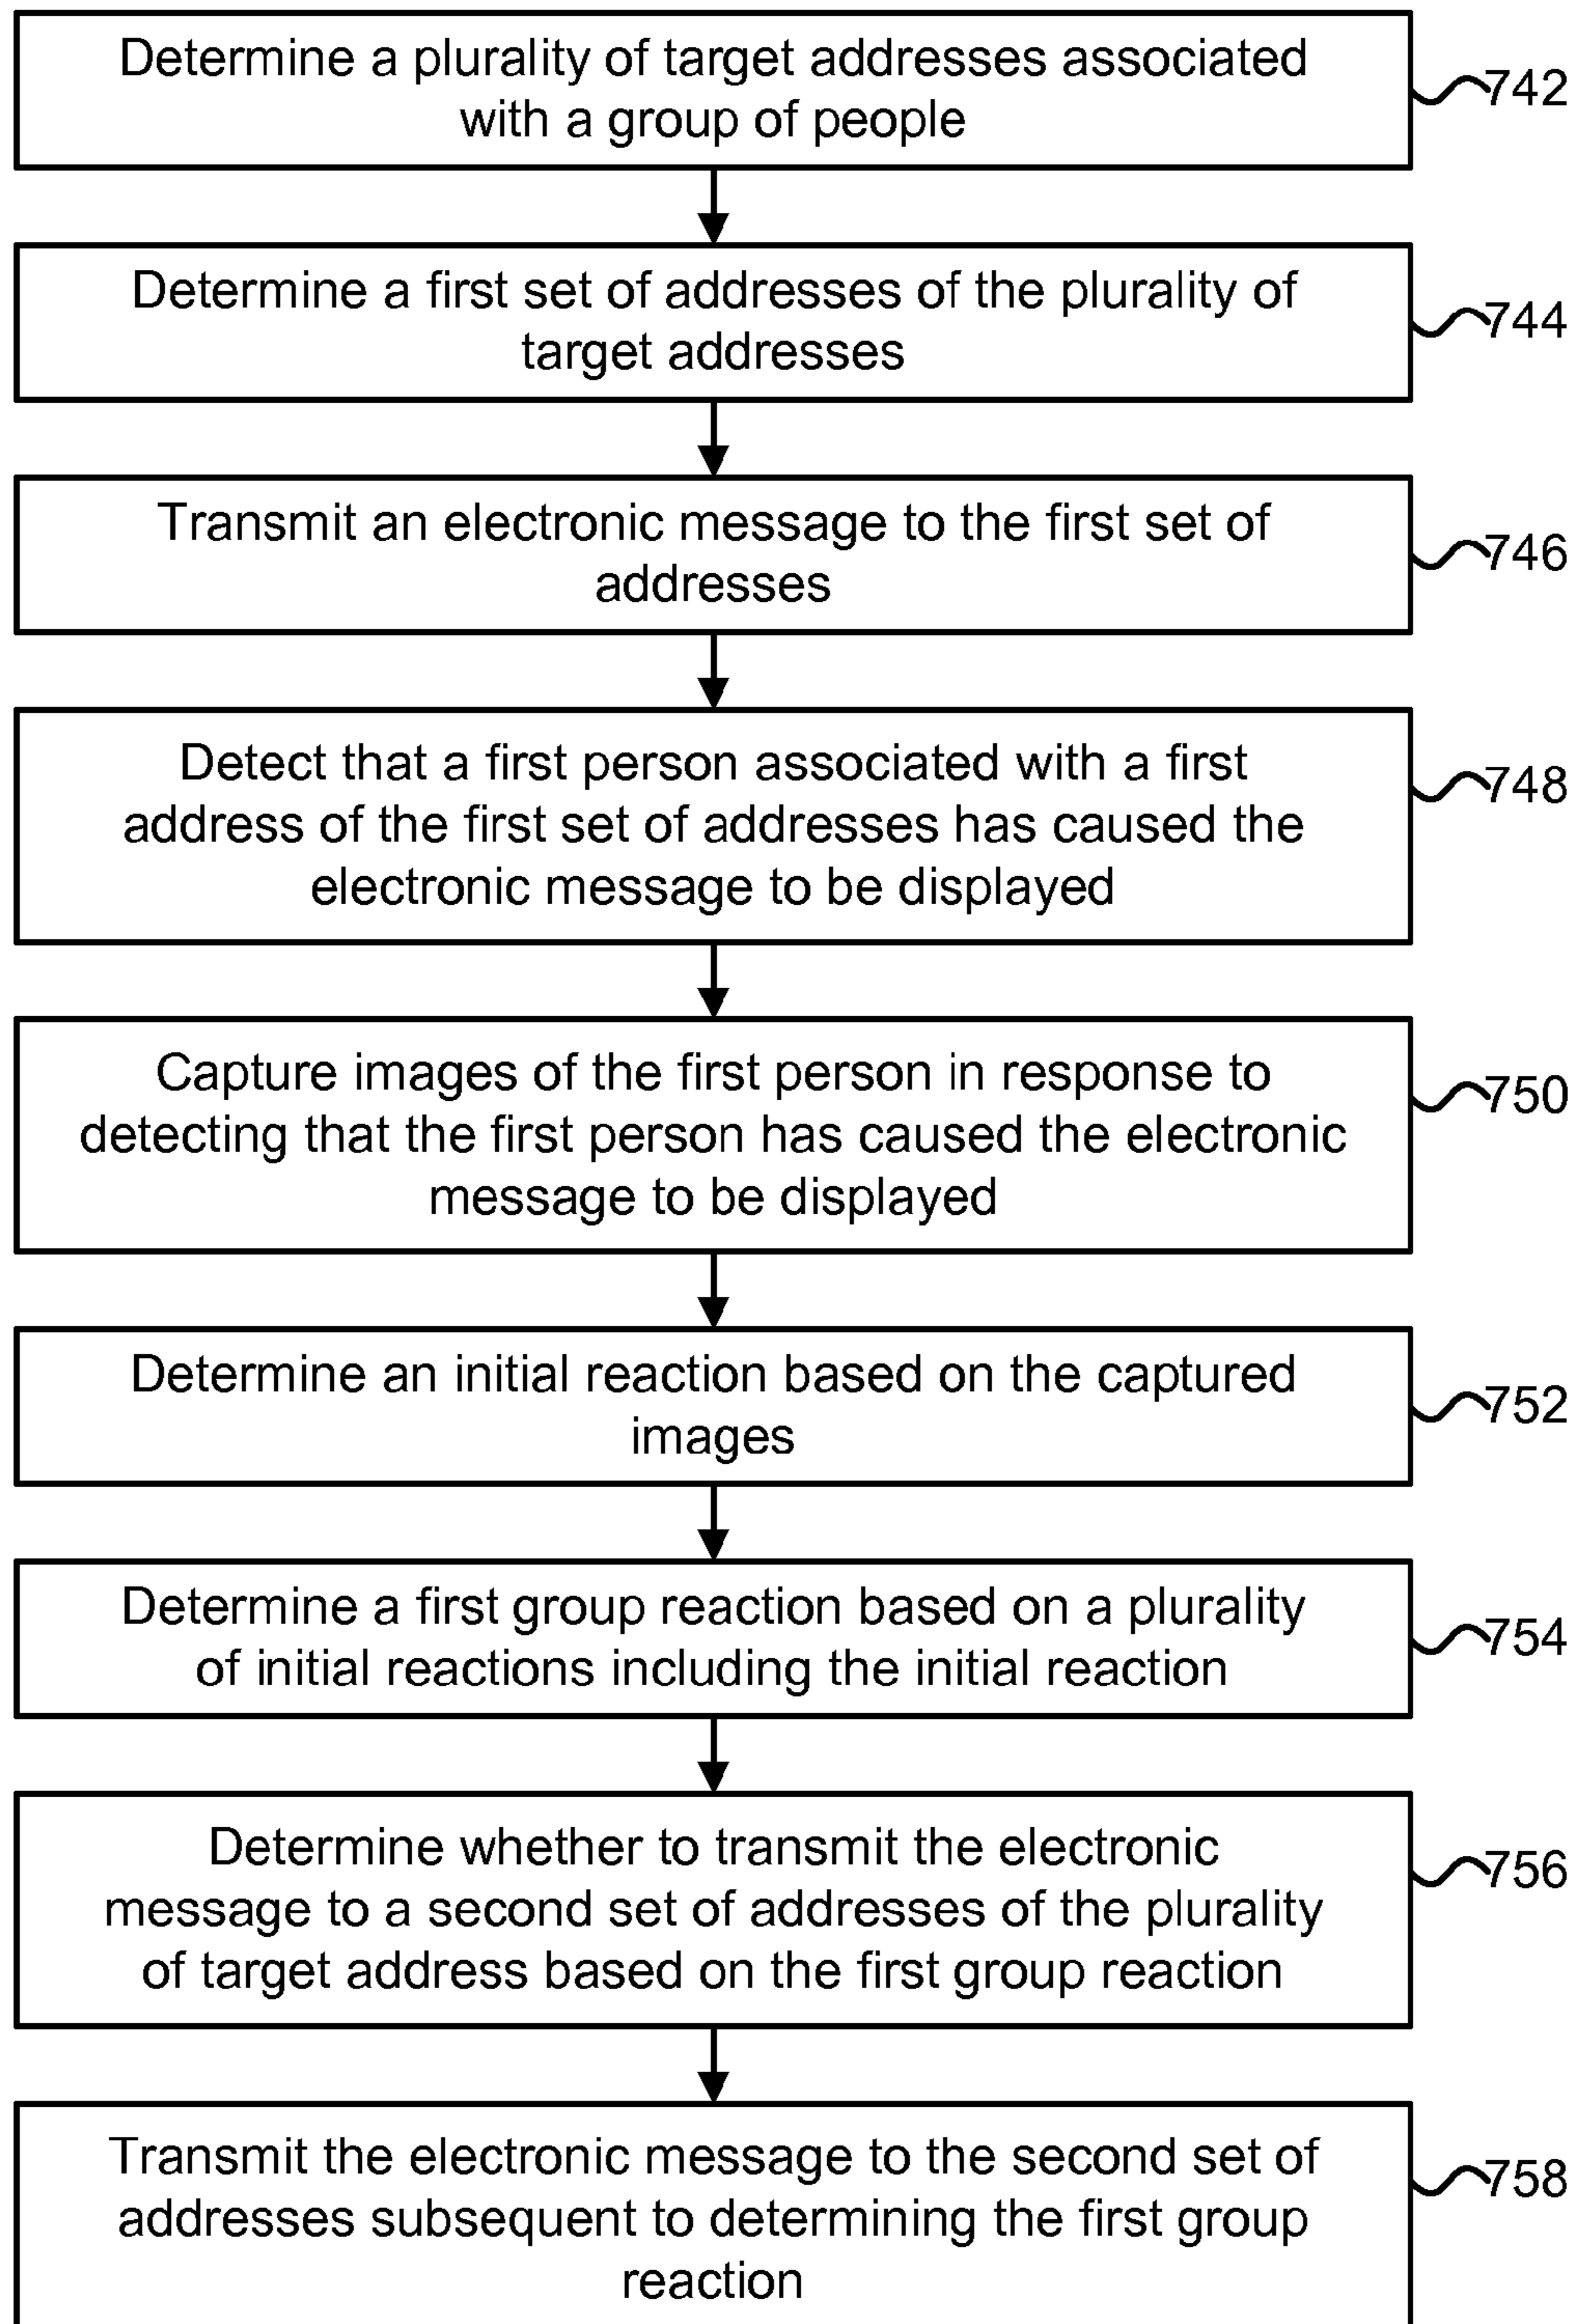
Determine a plurality of target addresses associated with a group of people

742

Determine a first set of addresses of the plurality of target addresses

744

Transmit an electronic message to the first set of addresses

746

Detect that a first person associated with a first address of the first set of addresses has caused the electronic message to be displayed

748

Capture images of the first person in response to detecting that the first person has caused the electronic message to be displayed

750

Determine an initial reaction based on the captured images

752

Determine a first group reaction based on a plurality of initial reactions including the initial reaction

754

Determine whether to transmit the electronic message to a second set of addresses of the plurality of target address based on the first group reaction

756

Transmit the electronic message to the second set of addresses subsequent to determining the first group reaction

758